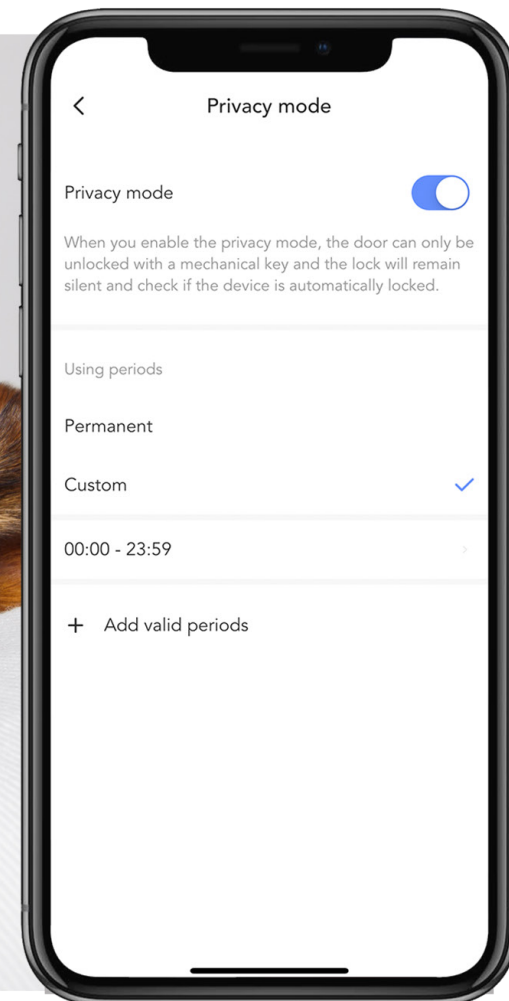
<

Privacy mode

Privacy mode

When you enable the privacy mode, the door can only be unlocked with a mechanical key and the lock will remain silent and check if the device is automatically locked.

Using periods

Permanent

Custom

00:00 - 23:59

+ Add valid periods